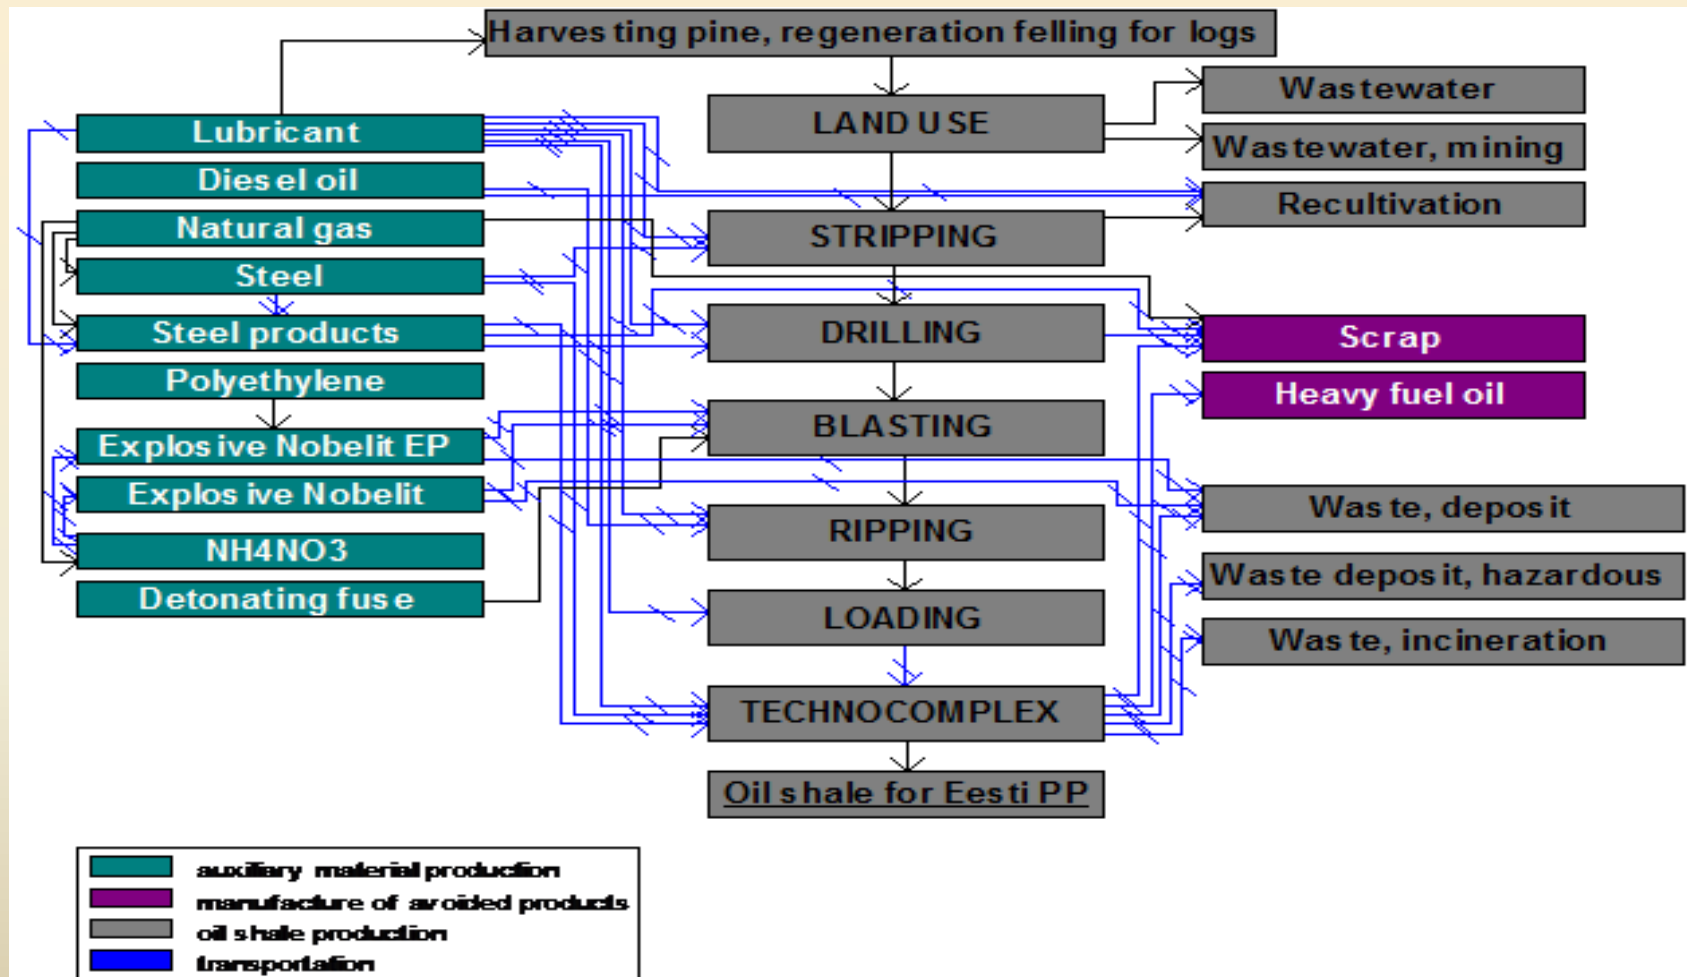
Harvesting pine, regeneration felling for logs

Lubricant
Diesel oil
Natural gas
Steel
Steel products
Polyethylene
Explosive Nobelit EP
Explosive Nobelit
NH4NO3
Detonating fuse

LAND USE
STRIPPING
DRILLING
BLASTING
RIPPING
LOADING
TECHNOCOMPLEX
Oil shale for Eesti PP

Wastewater
Wastewater, mining
Recultivation
Scrap
Heavy fuel oil
Waste, deposit
Waste deposit, hazardous
Waste, incineration

auxiliary material production
manufacture of avoided products
oil shale production
transportation